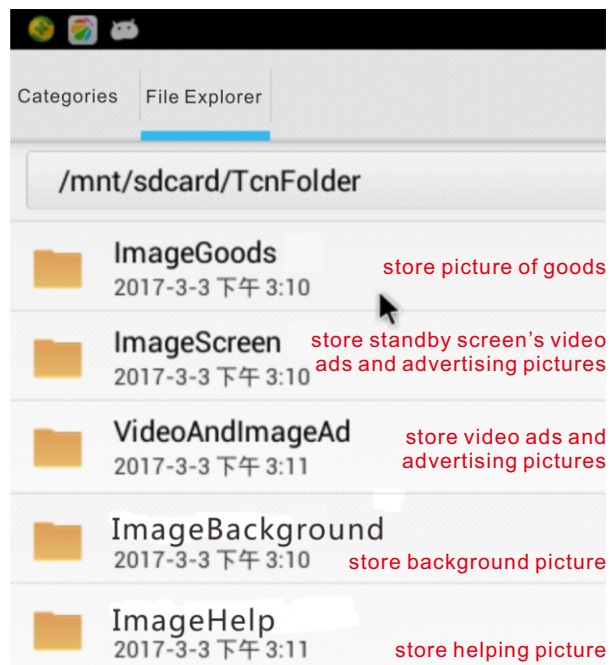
Categories

File Explorer

/mnt/sdcard/TcnFolder

ImageGoods
2017-3-3 下午 3:10
store picture of goods

ImageScreen
2017-3-3 下午 3:10
store standby screen's video ads and advertising pictures

VideoAndImageAd
2017-3-3 下午 3:11
store video ads and advertising pictures

ImageBackground
2017-3-3 下午 3:10
store background picture

ImageHelp
2017-3-3 下午 3:11
store helping picture